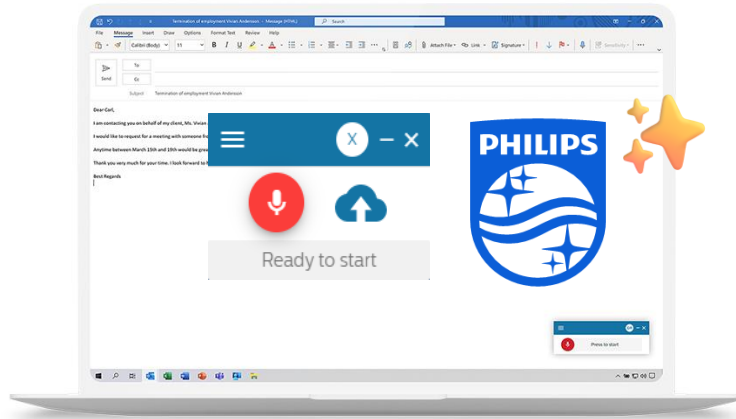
Termination of employment Vivian Anderson - Message (HTML)

Search

File Message Insert Draw Options Format Text Review Help

Calibri (Body) 11

Attach File Link Signature Sensitivity

Send

To

Cc

Subject Termination of employment Vivian Anderson

Dear Carl,

I am contacting you on behalf of my client, Ms. Vivian

I would like to request for a meeting with someone fr

Anytime between March 15th and 19th would be grea

Thank you very much for your time. I look forward to h

Best Regards

X

Ready to start

PHILIPS

Press to start